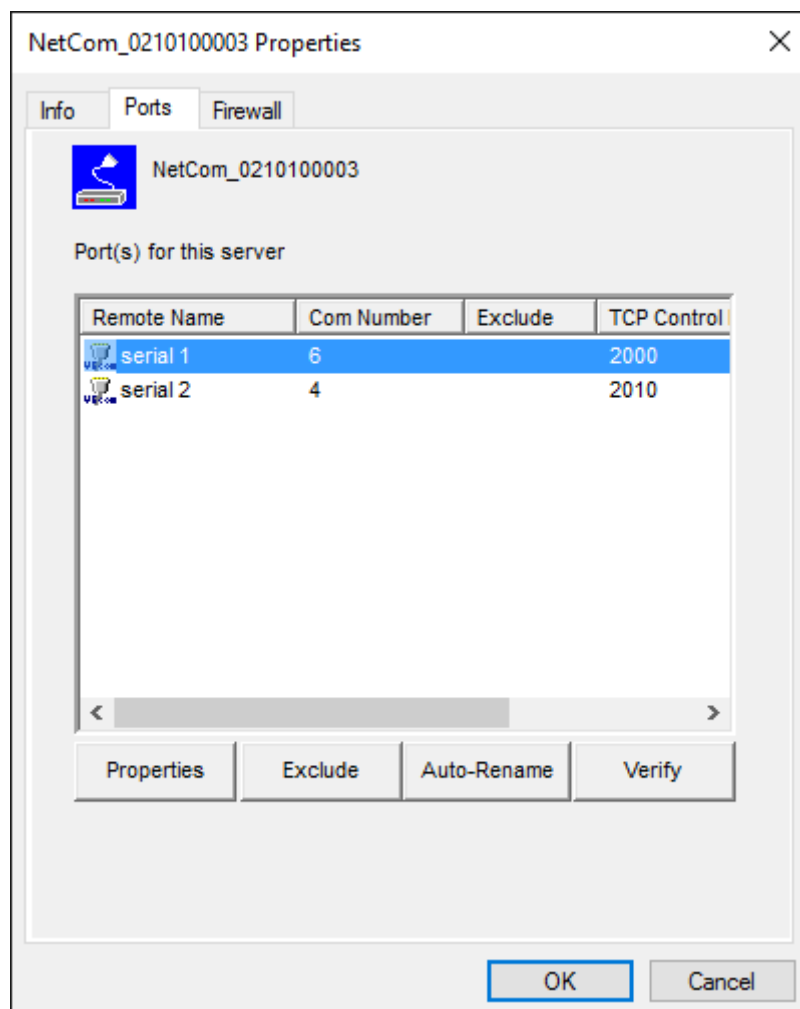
NetCom_0210100003 Properties

×

Info | Ports | Firewall

NetCom_0210100003

Port(s) for this server

| Remote Name | Com Number | Exclude | TCP Control |
|---|---|---|---|
| serial 1 | 6 | | 2000 |
| serial 2 | 4 | | 2010 |

Properties | Exclude | Auto-Rename | Verify

OK | Cancel